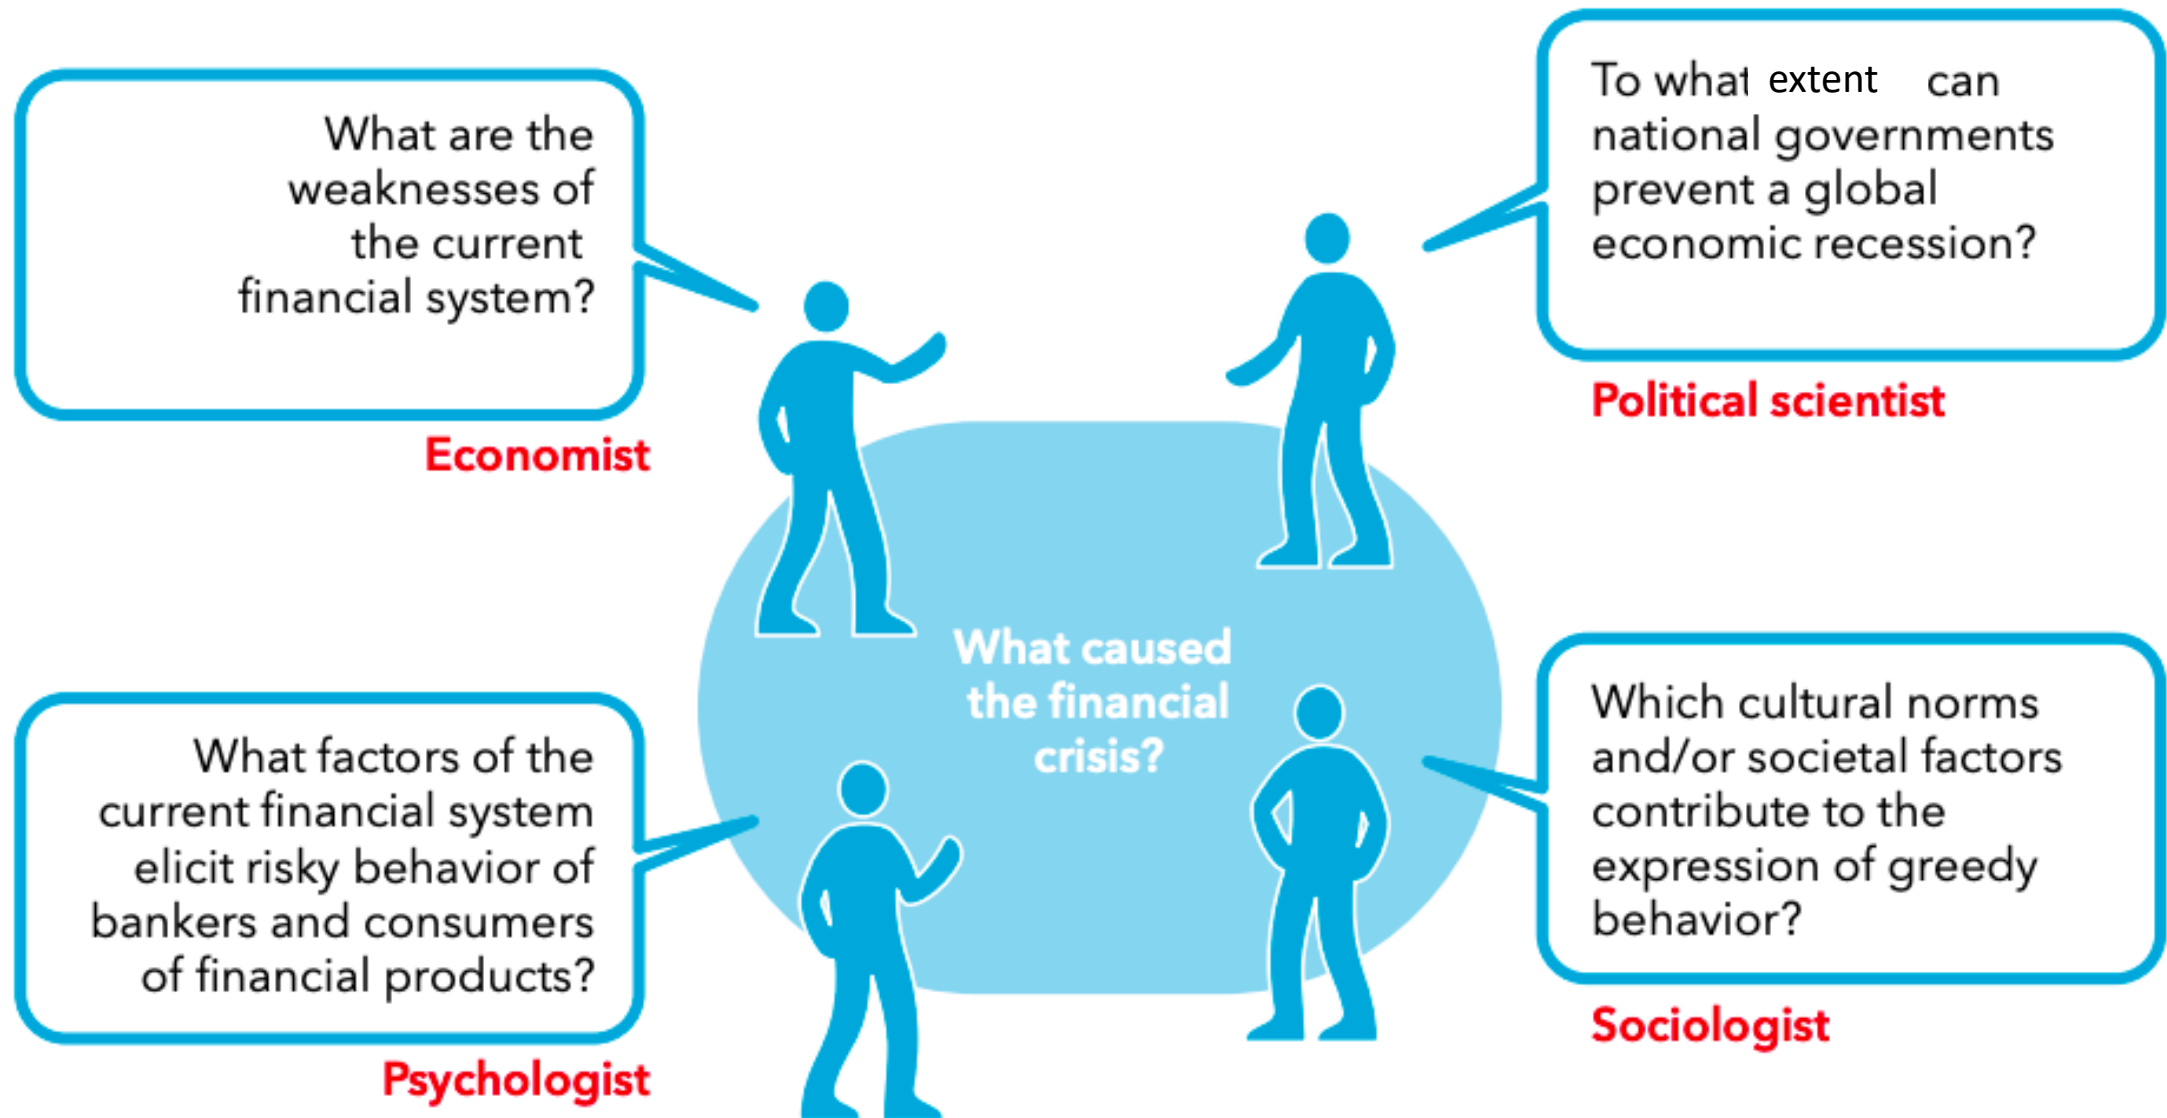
What are the weaknesses of the current financial system?

Economist

To what extent can national governments prevent a global economic recession?

Political scientist

What caused the financial crisis?

What factors of the current financial system elicit risky behavior of bankers and consumers of financial products?

Psychologist

Which cultural norms and/or societal factors contribute to the expression of greedy behavior?

Sociologist